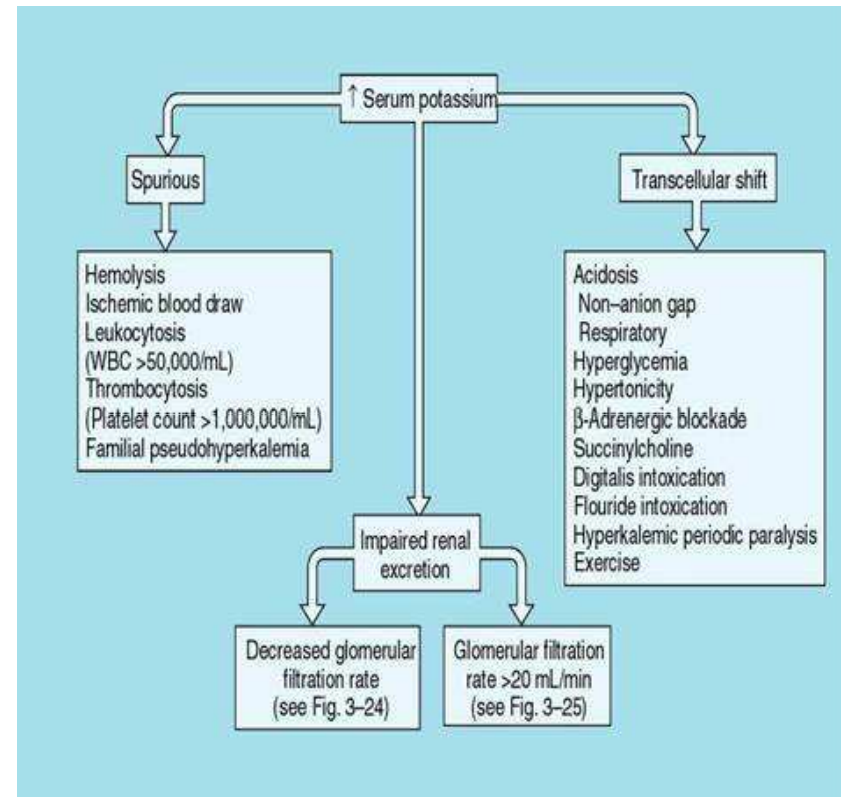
↑ Serum potassium

Spurious

Hemolysis
Ischemic blood draw
Leukocytosis
(WBC >50,000/mL)
Thrombocytosis
(Platelet count >1,000,000/mL)
Familial pseudohyperkalemia

Transcellular shift

Acidosis
Non–anion gap
Respiratory
Hyperglycemia
Hypertonicity
β-Adrenergic blockade
Succinylcholine
Digitalis intoxication
Flouride intoxication
Hyperkalemic periodic paralysis
Exercise

Impaired renal excretion

Decreased glomerular filtration rate (see Fig. 3–24)

Glomerular filtration rate >20 mL/min (see Fig. 3–25)